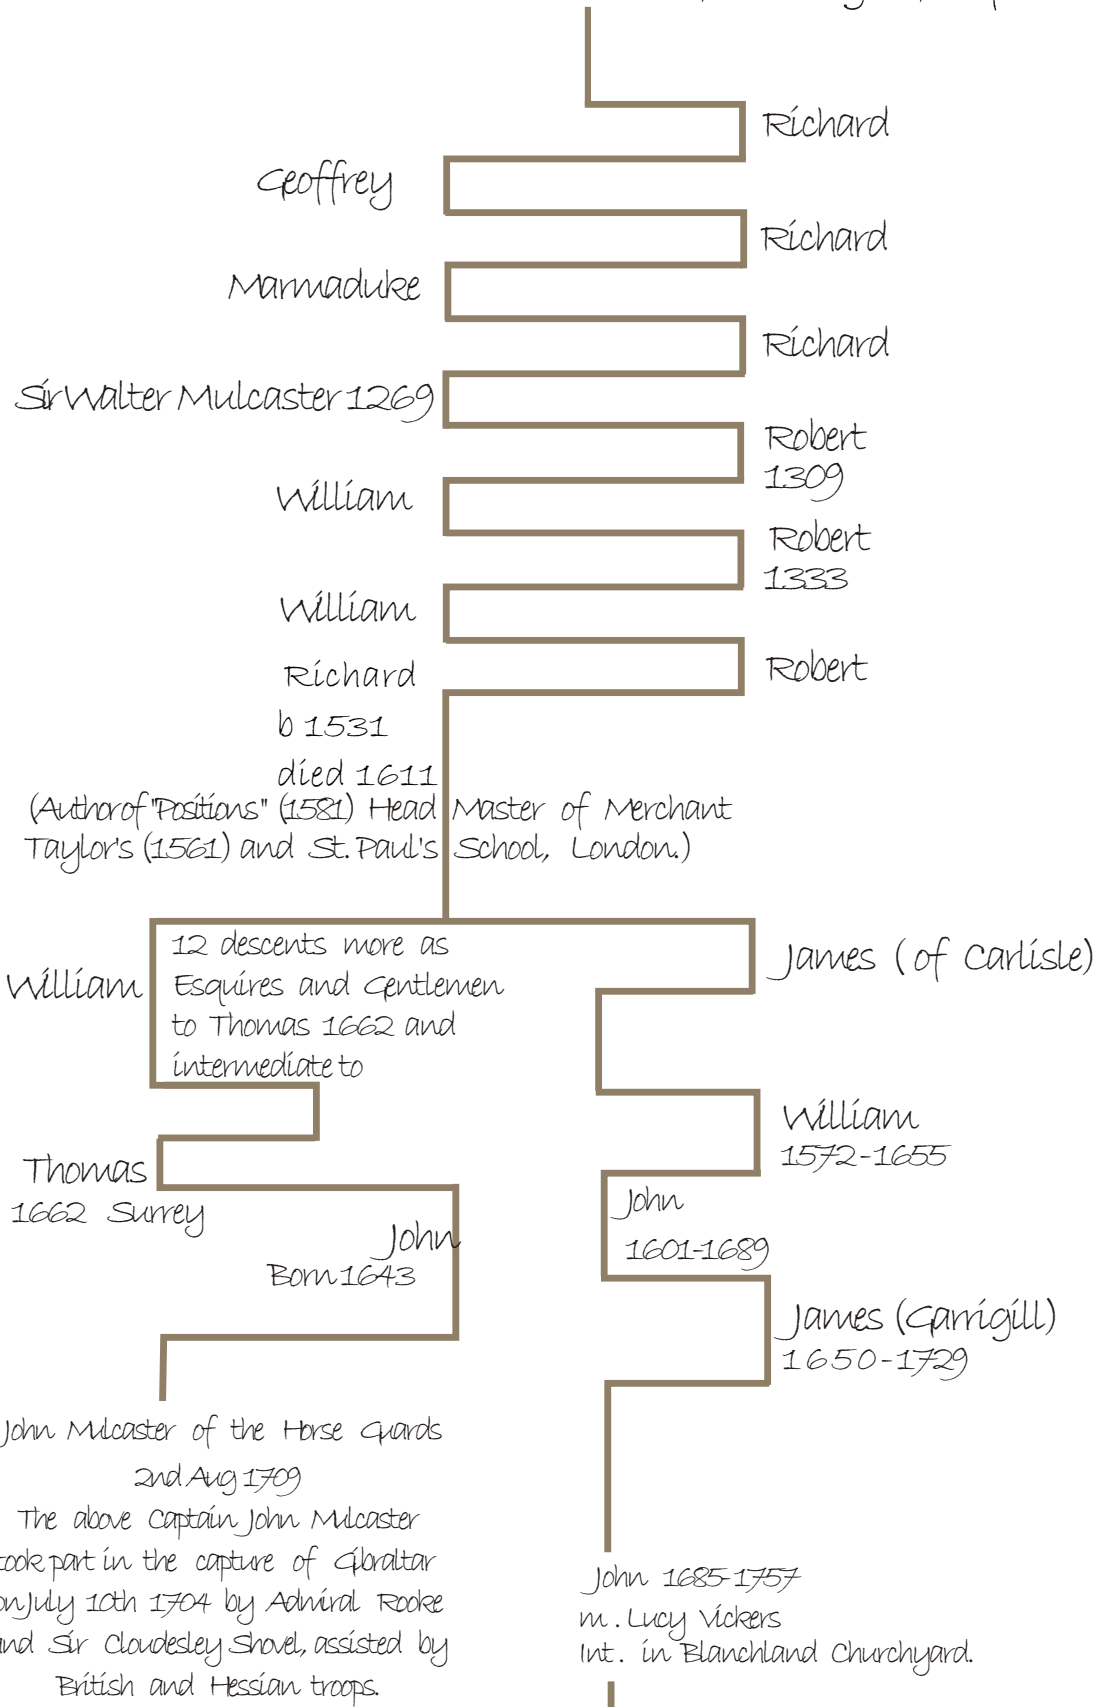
Richard

Geoffrey

Richard

Marmaduke

Richard

Sir Walter Mulcaster 1269

Robert 1309

William

Robert 1333

William

Robert

Richard b 1531 died 1611 (Author of "Positions" (1581) Head Master of Merchant Taylor's (1561) and St. Paul's School, London.)

William

12 descents more as Esquires and Gentlemen to Thomas 1662 and intermediate to

James (of Carlisle)

William 1572-1655

Thomas 1662 Surrey

John 1601-1689

John Born 1643

James (Garrigill) 1650-1729

John Mulcaster of the Horse Guards 2nd Aug 1709
The above Captain John Mulcaster took part in the capture of Gibraltar on July 10th 1704 by Admiral Rooke and Sir Cloudesley Shovel, assisted by British and Hessian troops.

John 1685-1757
m. Lucy Vickers
Int. in Blanchland Churchyard.